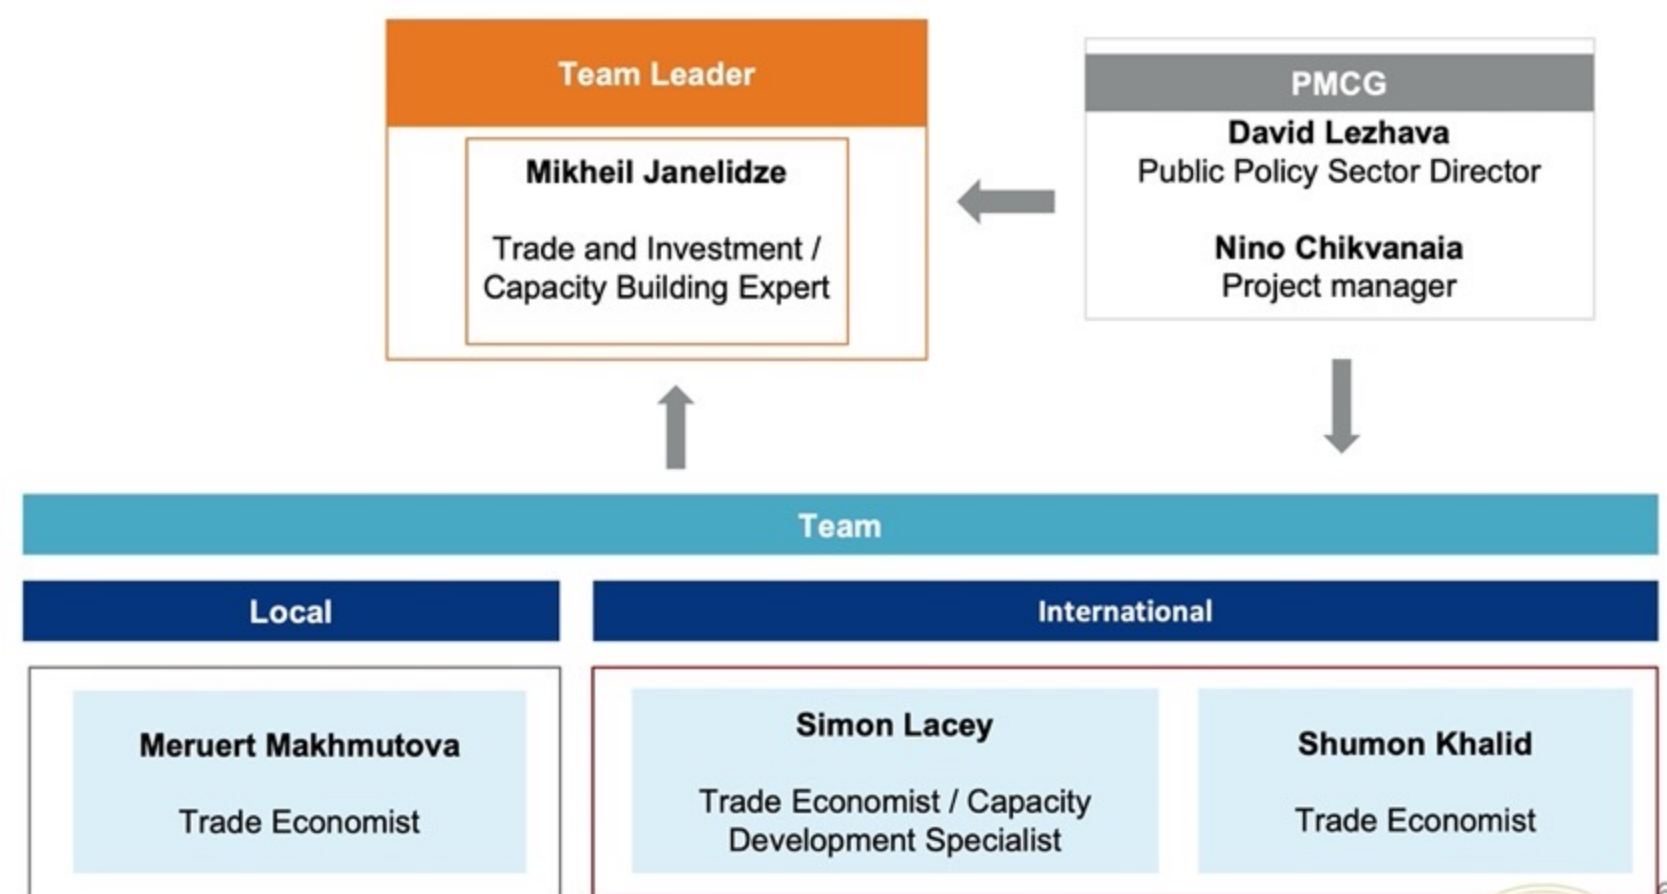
Team Leader

Mikheil Janelidze

Trade and Investment / Capacity Building Expert

PMCG

David Lezhava
Public Policy Sector Director

Nino Chikvanaia
Project manager

Team

Local

International

Meruert Makhmutova

Trade Economist

Simon Lacey

Trade Economist / Capacity Development Specialist

Shumon Khalid

Trade Economist